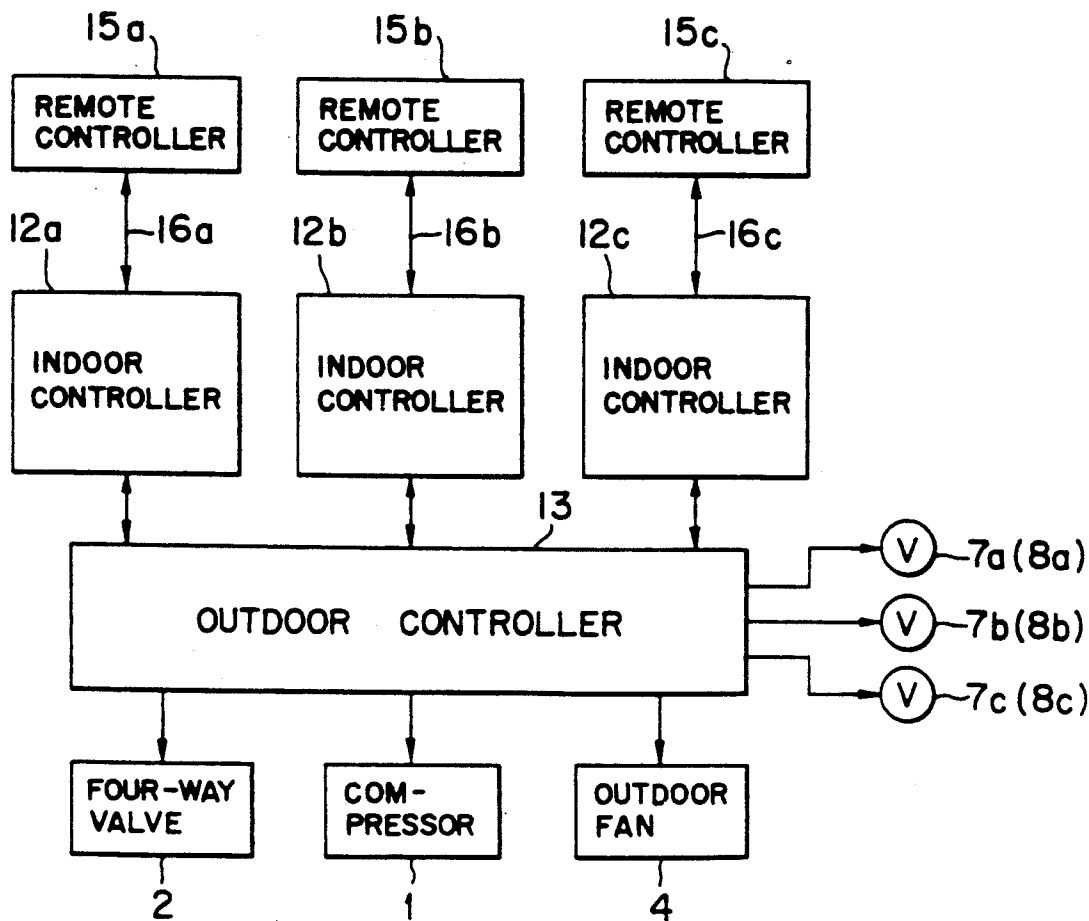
15a
REMOTE CONTROLLER
15b
REMOTE CONTROLLER
15c
REMOTE CONTROLLER
12a
16a
12b
16b
12c
16c
INDOOR CONTROLLER
INDOOR CONTROLLER
INDOOR CONTROLLER
13
OUTDOOR CONTROLLER
V
7a (8a)
V
7b (8b)
V
7c (8c)
FOUR-WAY VALVE
COM-PRESSOR
OUTDOOR FAN
2
1
4